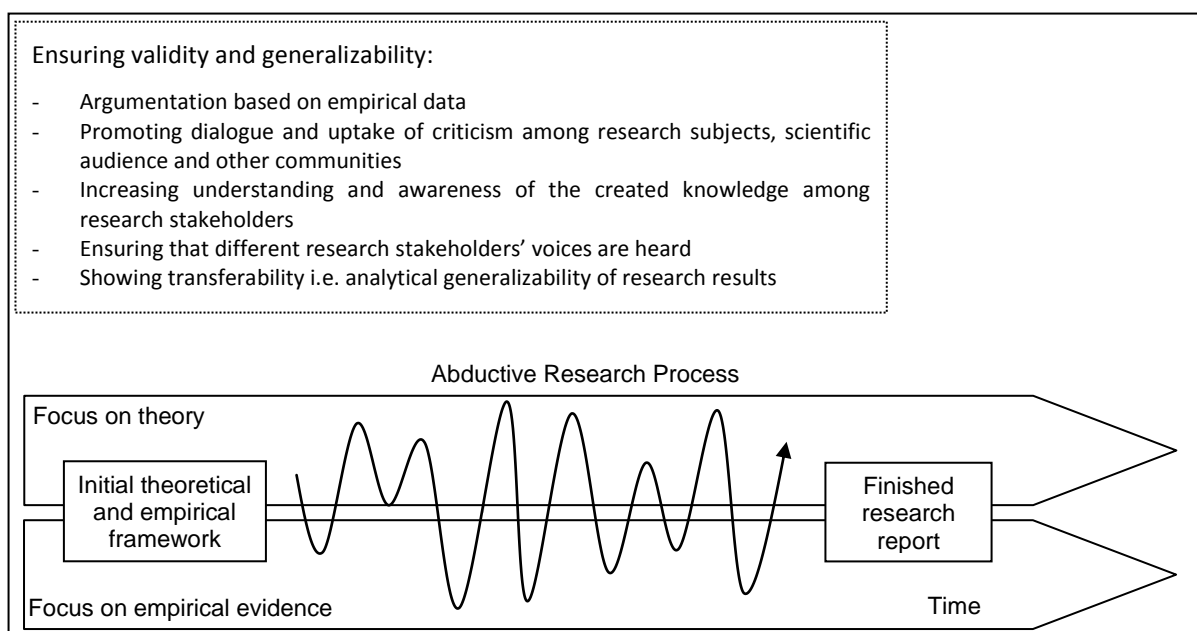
Ensuring validity and generalizability:

- Argumentation based on empirical data
- Promoting dialogue and uptake of criticism among research subjects, scientific audience and other communities
- Increasing understanding and awareness of the created knowledge among research stakeholders
- Ensuring that different research stakeholders' voices are heard
- Showing transferability i.e. analytical generalizability of research results

Abductive Research Process

Focus on theory

Initial theoretical and empirical framework

Finished research report

Focus on empirical evidence

Time